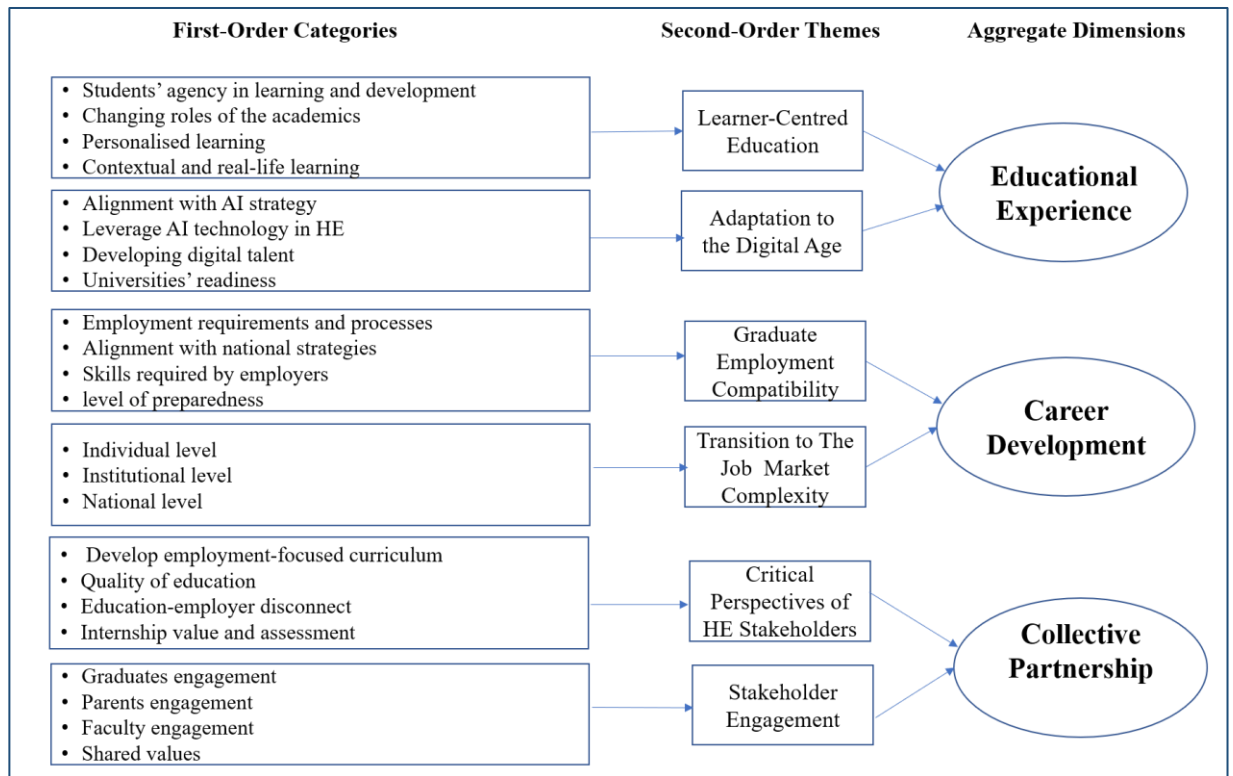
First-Order Categories

Second-Order Themes

Aggregate Dimensions

- Students' agency in learning and development
- Changing roles of the academics
- Personalised learning
- Contextual and real-life learning

Learner-Centred Education

- Alignment with AI strategy
- Leverage AI technology in HE
- Developing digital talent
- Universities' readiness

Adaptation to the Digital Age

Educational Experience

- Employment requirements and processes
- Alignment with national strategies
- Skills required by employers
- level of preparedness

Graduate Employment Compatibility

- Individual level
- Institutional level
- National level

Transition to The Job Market Complexity

Career Development

- Develop employment-focused curriculum
- Quality of education
- Education-employer disconnect
- Internship value and assessment

Critical Perspectives of HE Stakeholders

- Graduates engagement
- Parents engagement
- Faculty engagement
- Shared values

Stakeholder Engagement

Collective Partnership